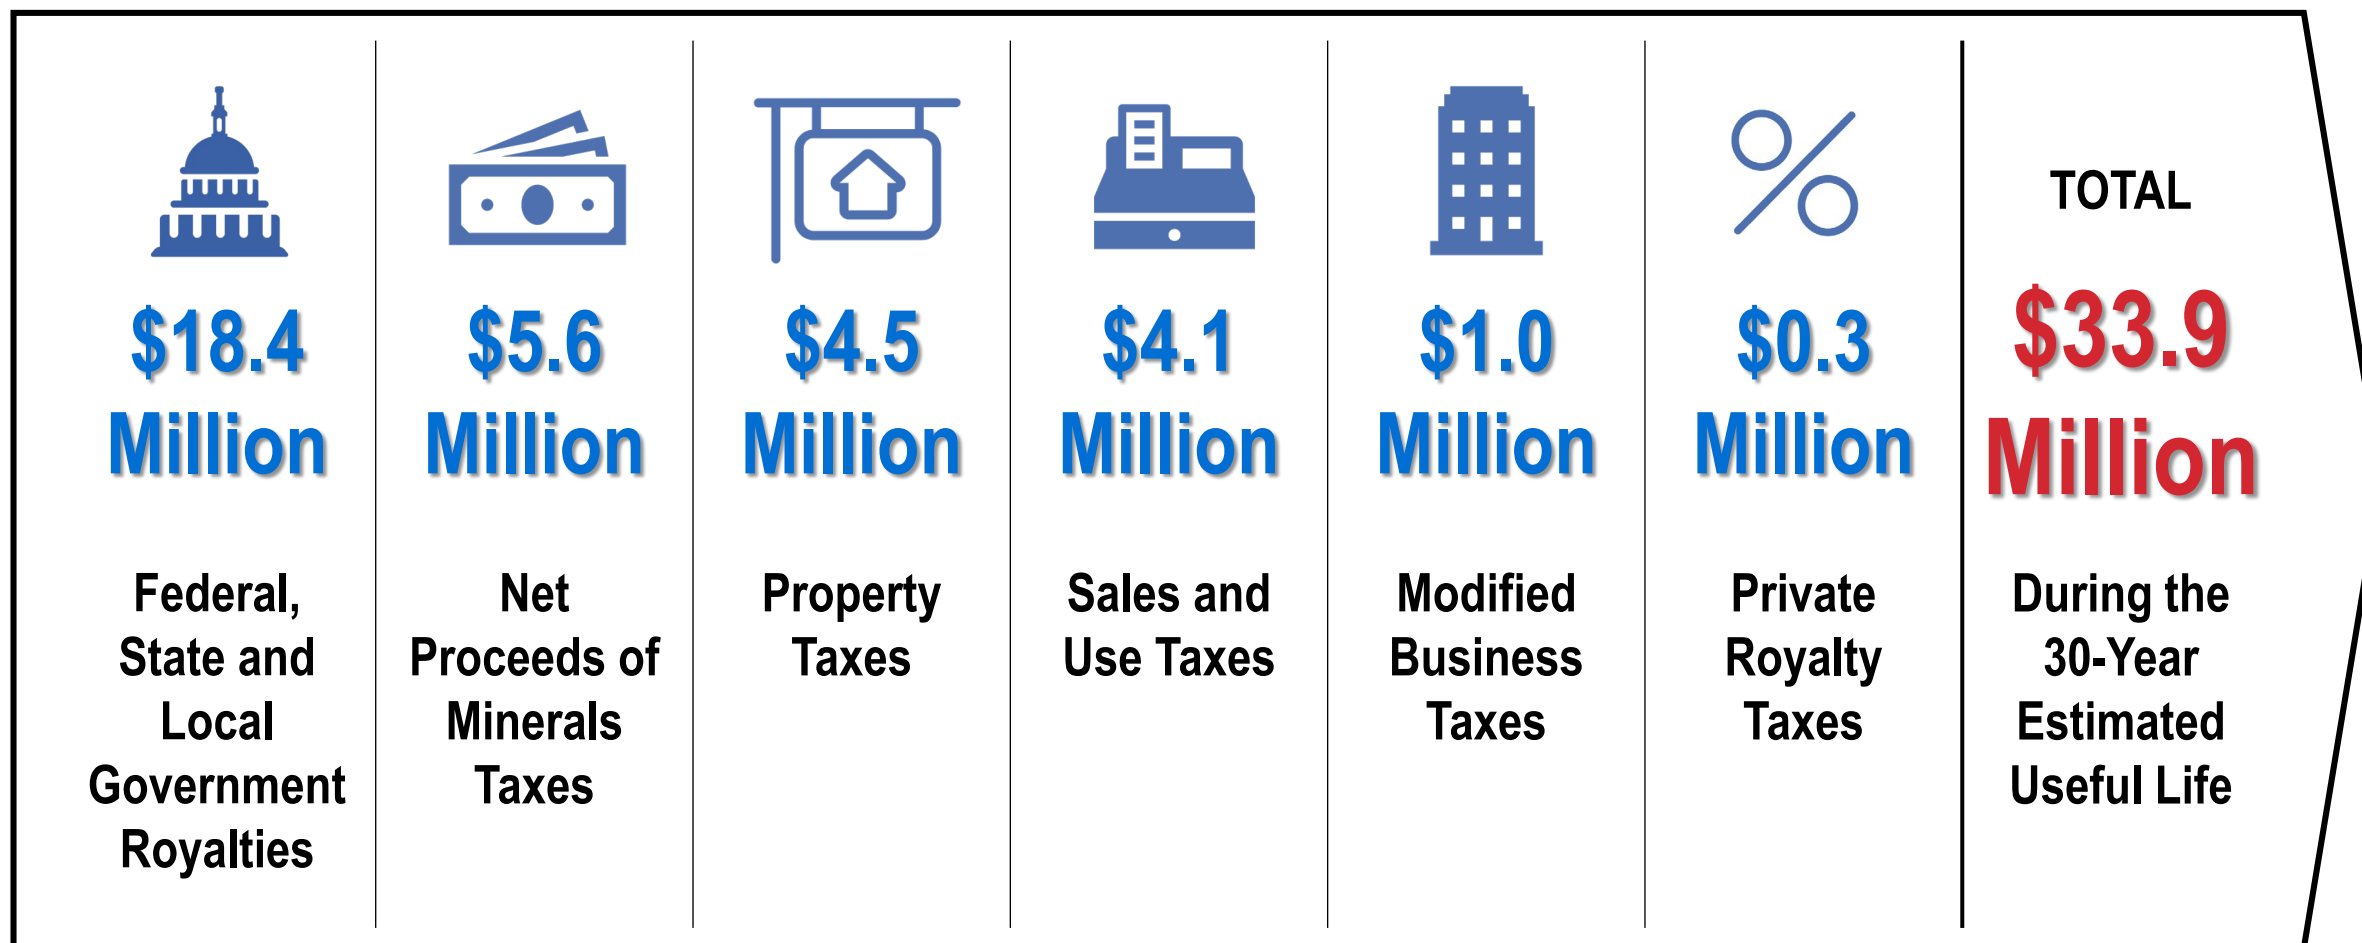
$18.4 Million

Federal, State and Local Government Royalties

$5.6 Million

Net Proceeds of Minerals Taxes

$4.5 Million

Property Taxes

$4.1 Million

Sales and Use Taxes

$1.0 Million

Modified Business Taxes

$0.3 Million

Private Royalty Taxes

TOTAL

$33.9 Million

During the 30-Year Estimated Useful Life